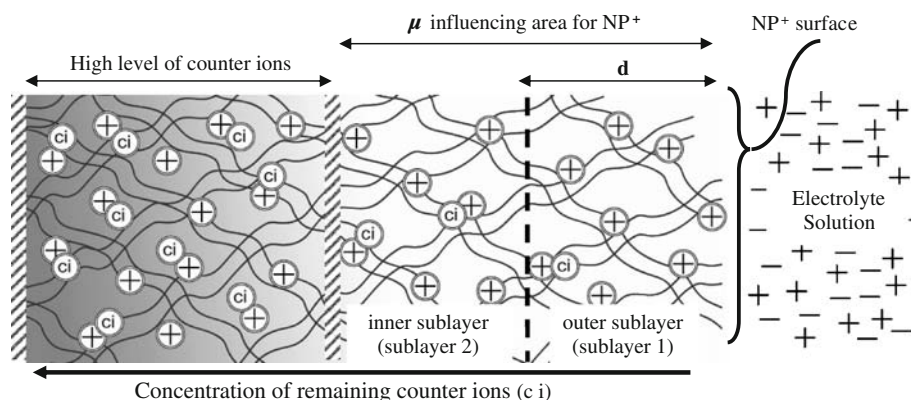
$\mu$ influencing area for NP$^+$

NP$^+$ surface

High level of counter ions

d

ci

Electrolyte Solution

inner sublayer (sublayer 2)

outer sublayer (sublayer 1)

Concentration of remaining counter ions (c i)